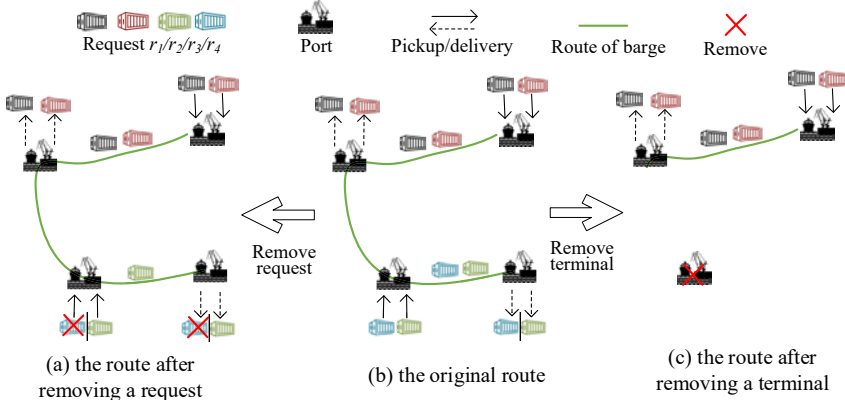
Request $r_1/r_2/r_3/r_4$
Port
Pickup/delivery
Route of barge
Remove

Remove request

Remove terminal

(a) the route after removing a request

(b) the original route

(c) the route after removing a terminal